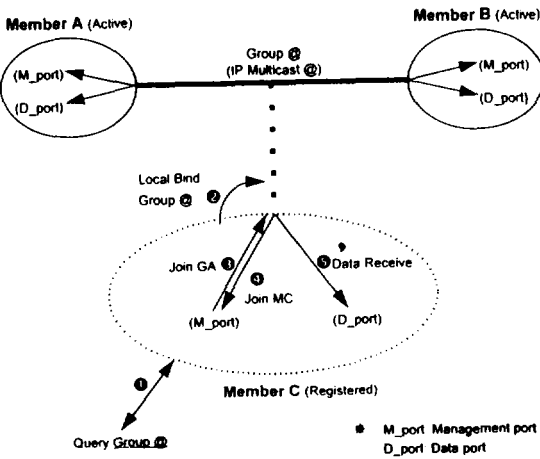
Member A (Active)

Member B (Active)

Group @
(IP Multicast @)

(M_port)

(D_port)

(M_port)

(D_port)

Local Bind
Group @ ❷

Join GA ❸

❹
Join MC

❺ Data Receive

(M_port)

(D_port)

Member C (Registered)

❶

Query Group @

M_port Management port
D_port Data port